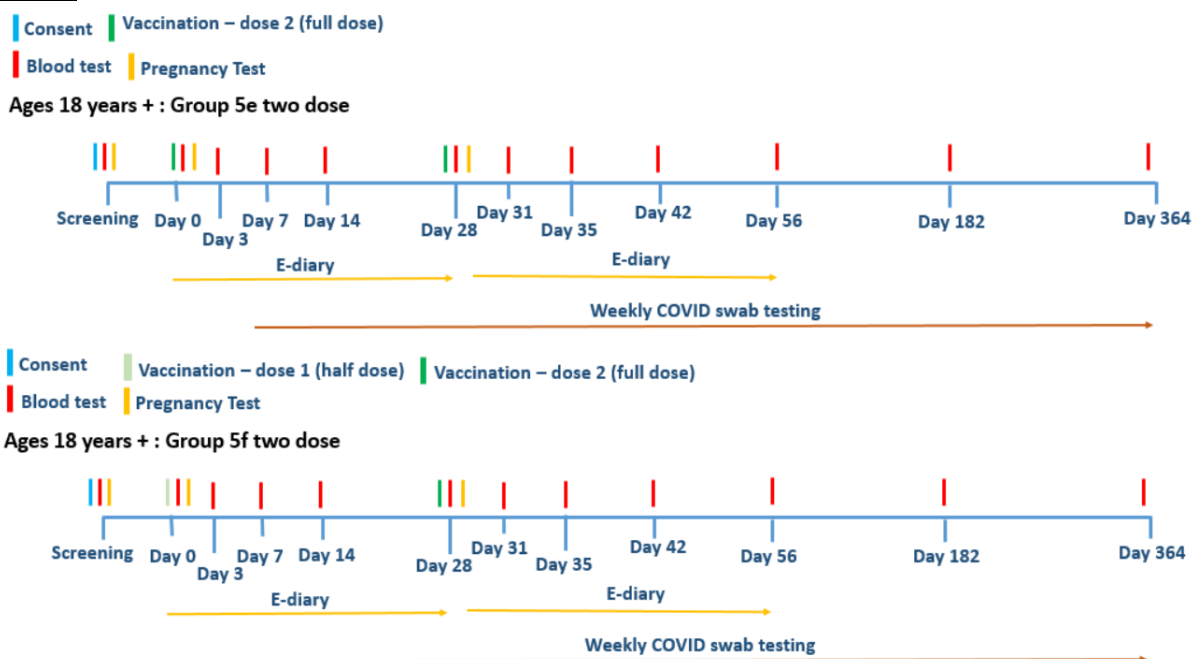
Consent Vaccination – dose 2 (full dose)
Blood test Pregnancy Test

Ages 18 years + : Group 5e two dose

Screening Day 0 Day 3 Day 7 Day 14 Day 28 Day 31 Day 35 Day 42 Day 56 Day 182 Day 364

E-diary E-diary

Weekly COVID swab testing

Consent Vaccination – dose 1 (half dose) Vaccination – dose 2 (full dose)
Blood test Pregnancy Test

Ages 18 years + : Group 5f two dose

Screening Day 0 Day 3 Day 7 Day 14 Day 28 Day 31 Day 35 Day 42 Day 56 Day 182 Day 364

E-diary E-diary

Weekly COVID swab testing